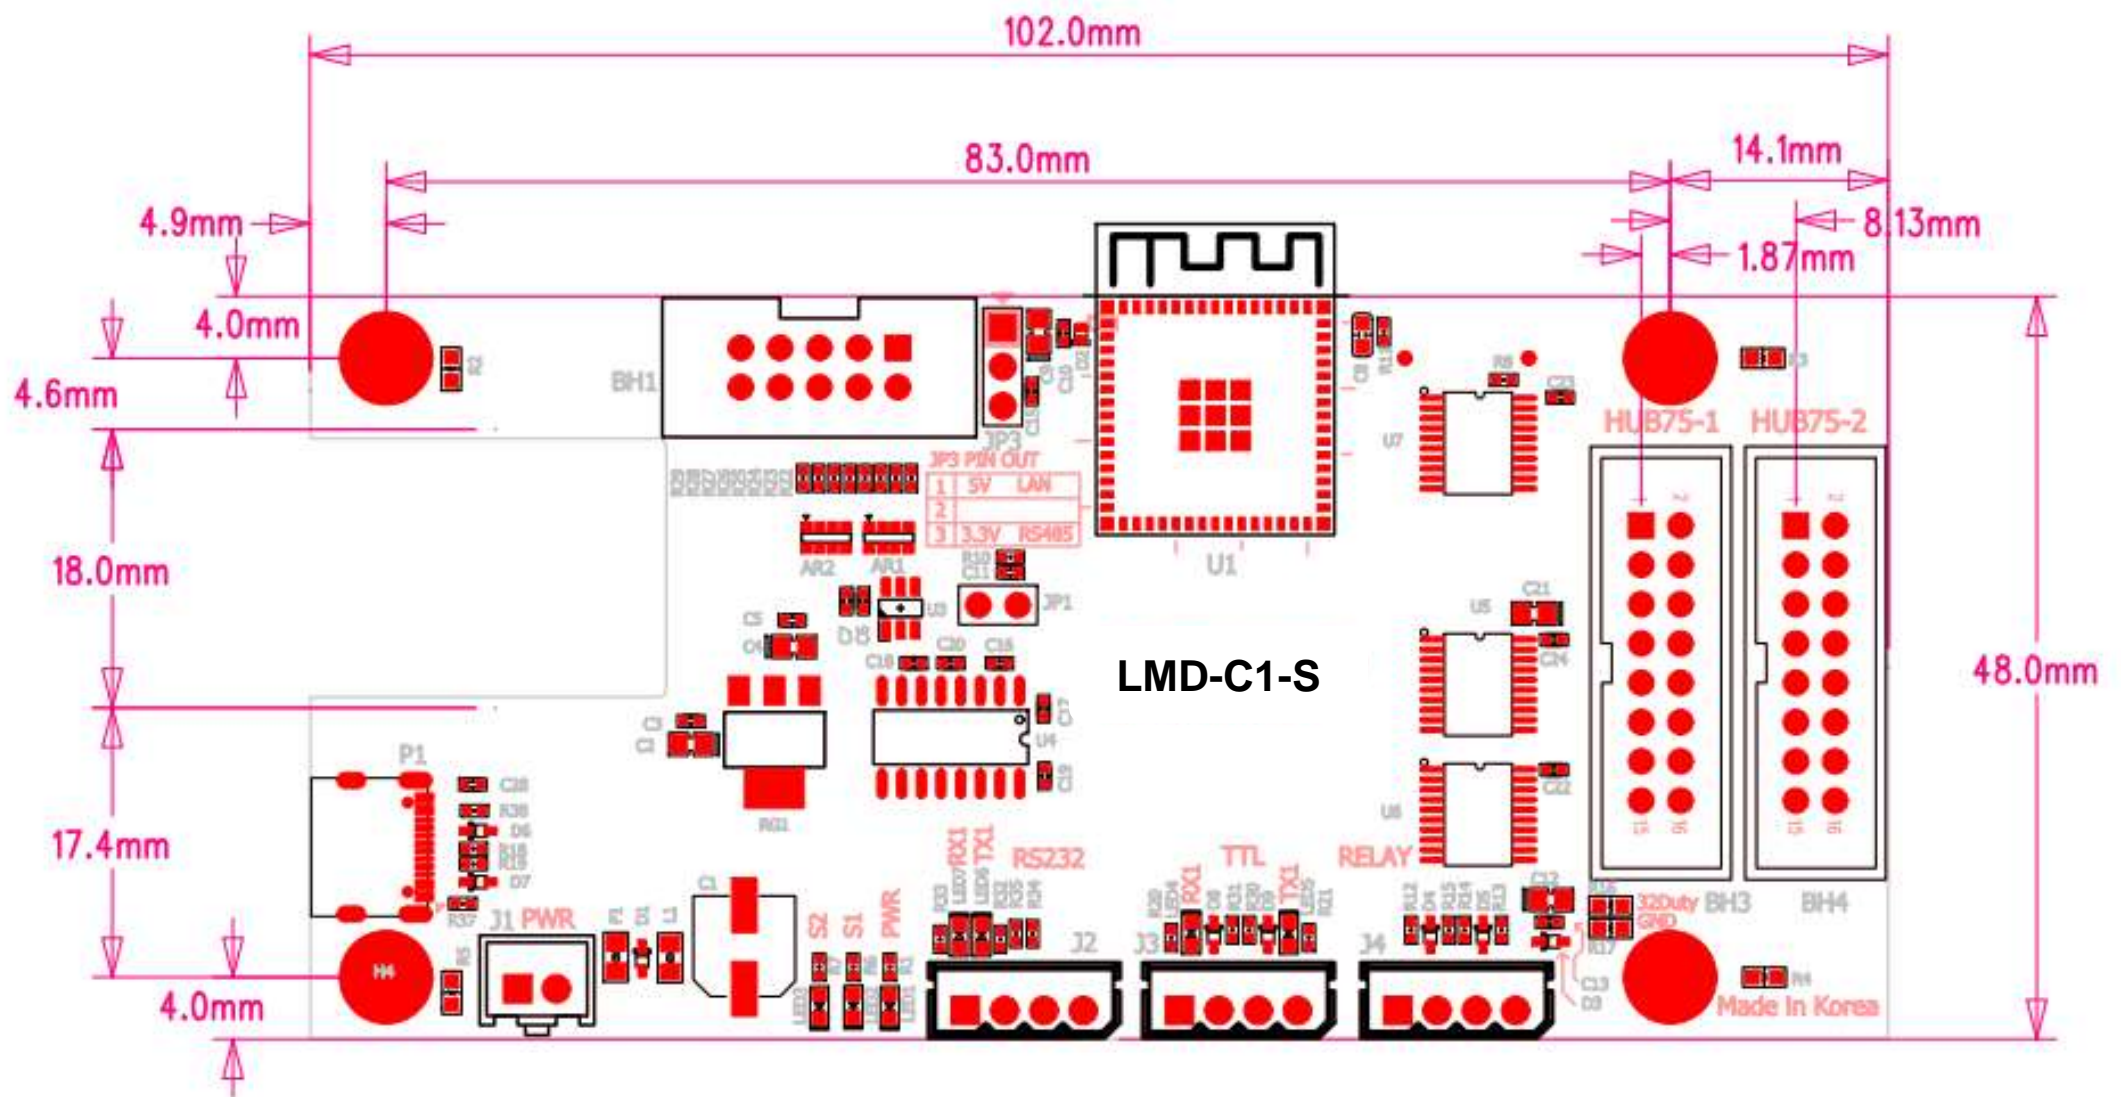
102.0mm

83.0mm

14.1mm

4.9mm

8.13mm

1.87mm

4.0mm

4.6mm

BH1

JP3

U1

U7

HUB75-1

HUB75-2

JP3 PIN OUT

| 1 | 5V | LAN |
|---|---|---|
| 2 | | |
| 3 | 3.3V | RS485 |

AR2 AR1

18.0mm

JP1

D15

U5

C21

LMD-C1-S

48.0mm

C24

U4

P1

C22

U6

17.4mm

RS232

TTL

RELAY

RX1 TX1

RX1 TX1

J1 PWR

S2 S1 PWR

J2

J3

J4

32Duty BH3

GND

BH4

4.0mm

Made In Korea